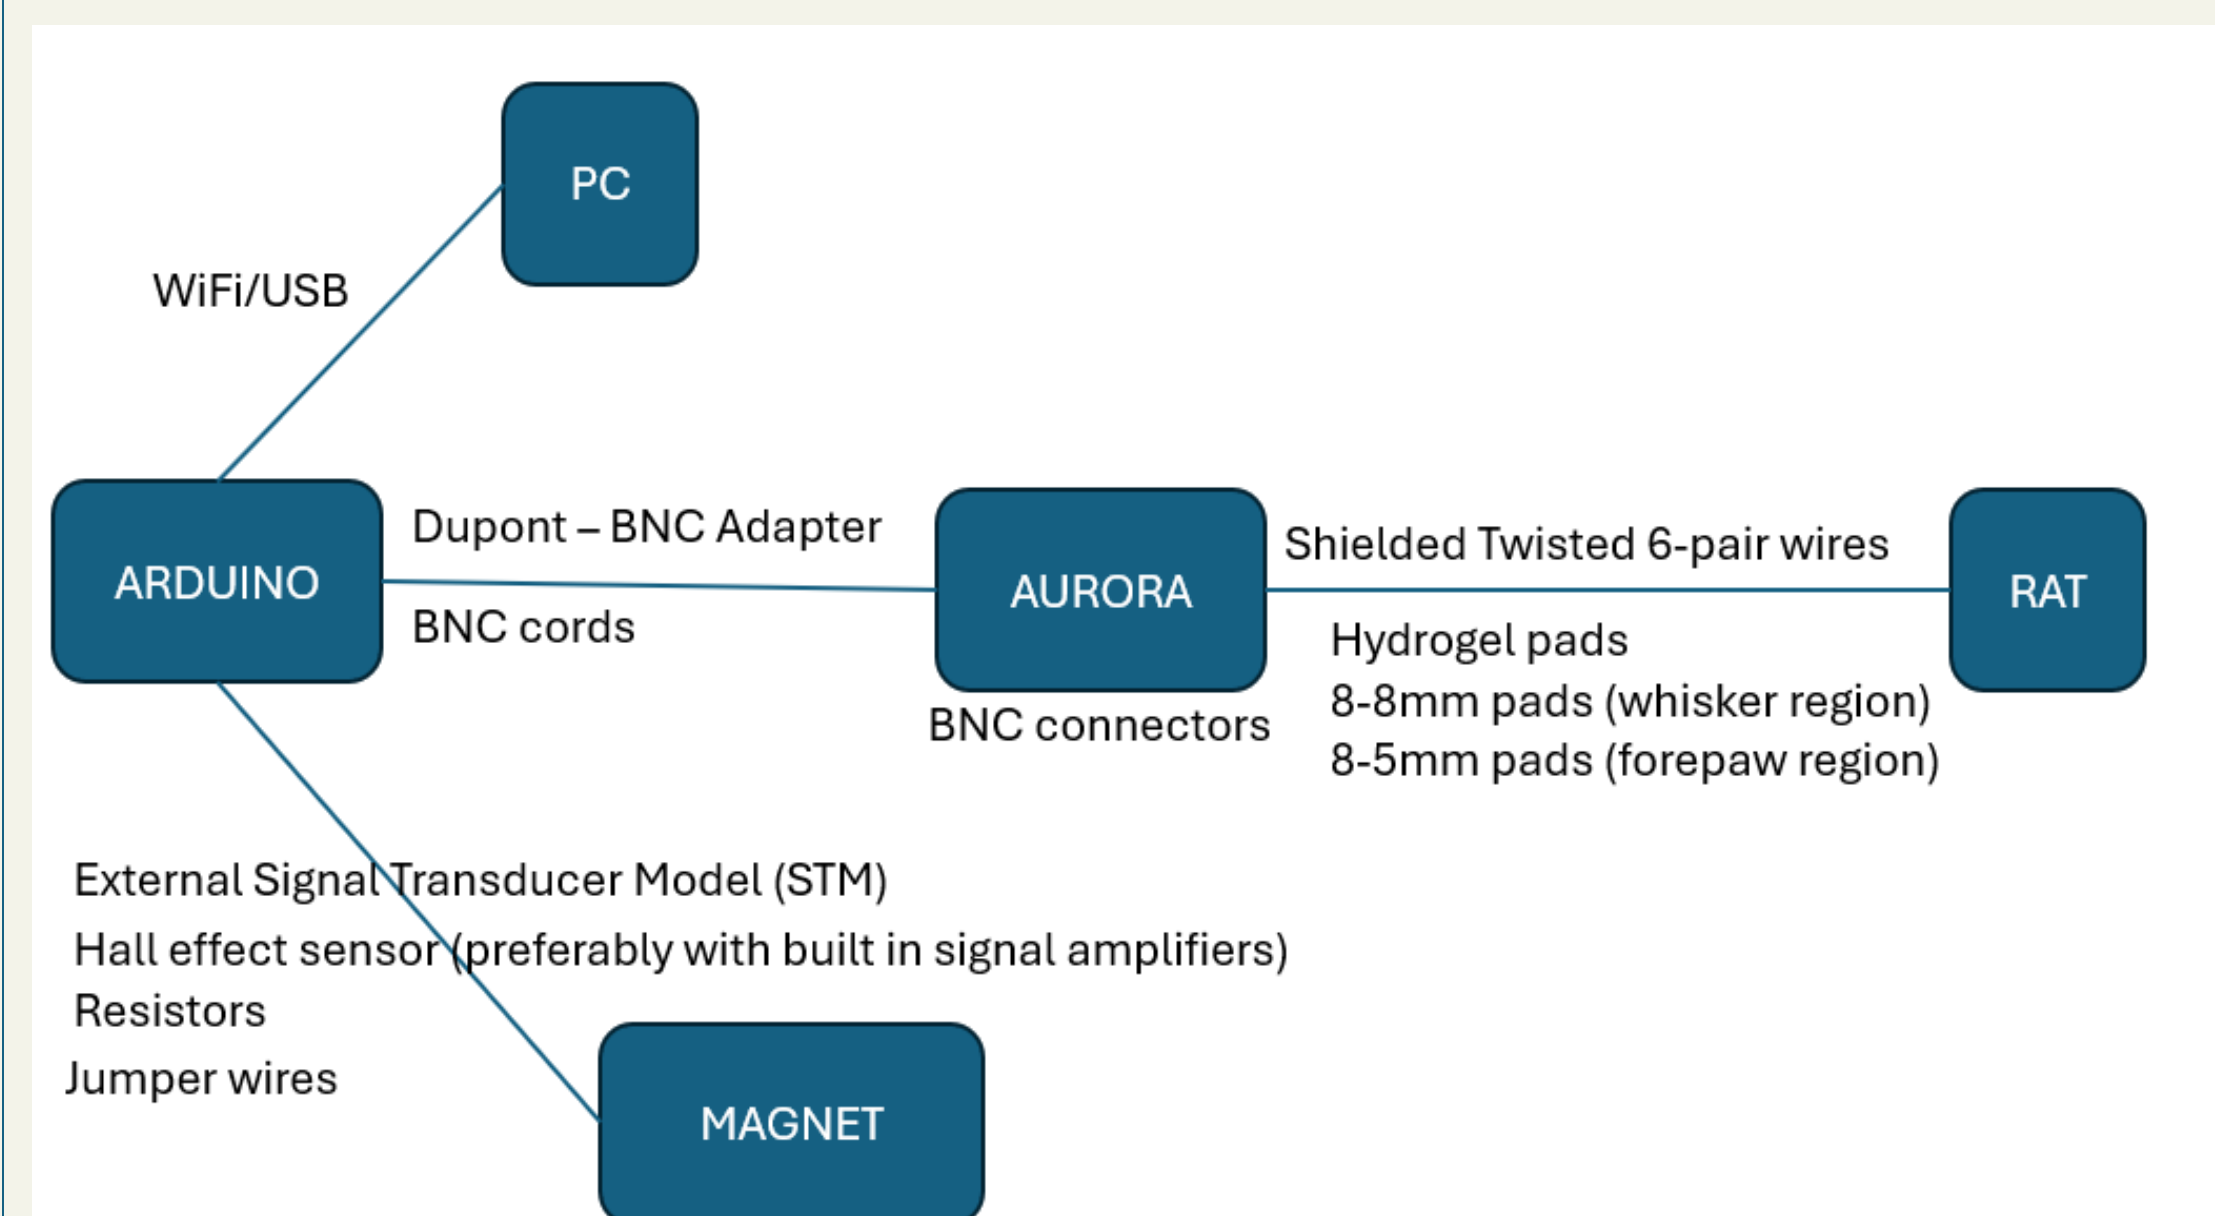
PC

WiFi/USB

ARDUINO

Dupont – BNC Adapter

BNC cords

AURORA

BNC connectors

Shielded Twisted 6-pair wires

RAT

Hydrogel pads
8-8mm pads (whisker region)
8-5mm pads (forepaw region)

External Signal Transducer Model (STM)
Hall effect sensor (preferably with built in signal amplifiers)
Resistors
Jumper wires

MAGNET